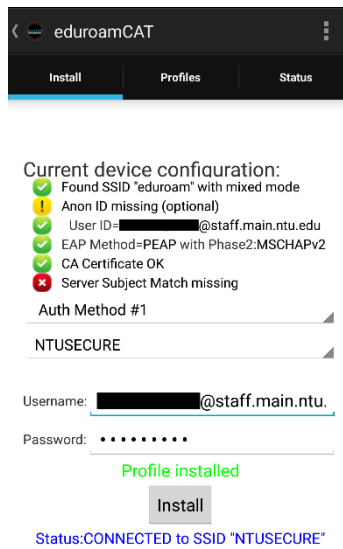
eduroamCAT

Install
Profiles
Status

Current device configuration:
Found SSID "eduroam" with mixed mode
Anon ID missing (optional)
User ID=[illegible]@staff.main.ntu.edu
EAP Method=PEAP with Phase2:MSCHAPv2
CA Certificate OK
Server Subject Match missing

Auth Method #1

NTUSECURE

Username: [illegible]@staff.main.ntu.

Password: •••••••••

Profile installed

Install

Status:CONNECTED to SSID "NTUSECURE"